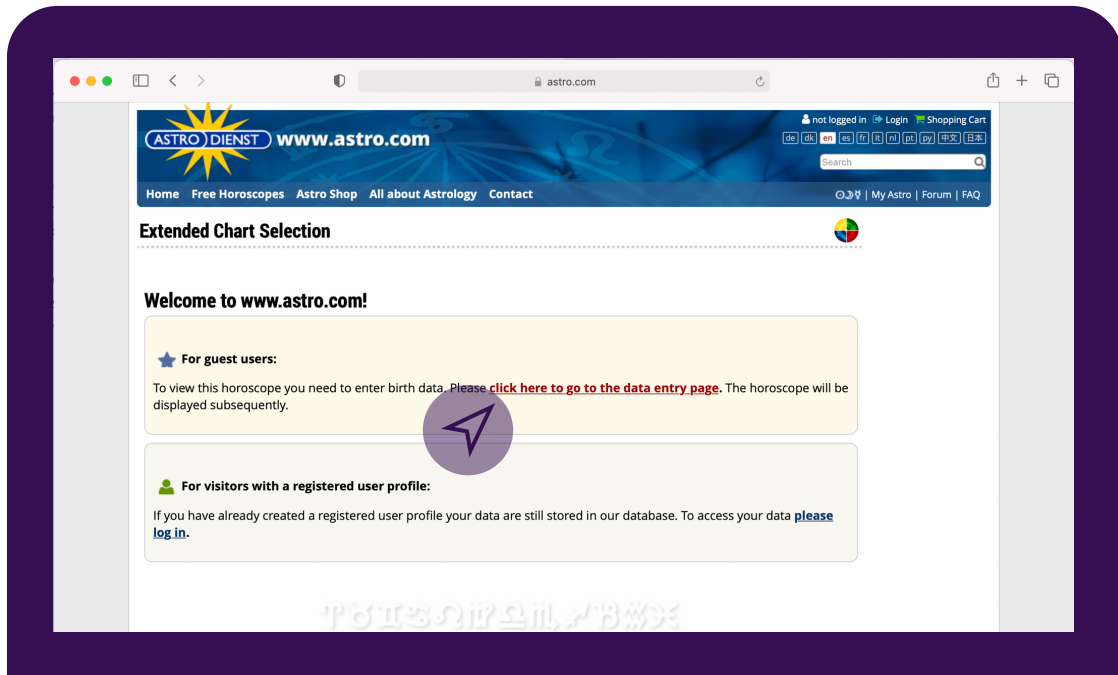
astro.com

ASTRO DIENST www.astro.com

not logged in Login Shopping Cart

de dk en es fr it nl pt ру 中文 日本

Search

Home Free Horoscopes Astro Shop All about Astrology Contact

| My Astro | Forum | FAQ

Extended Chart Selection

Welcome to www.astro.com!

For guest users:

To view this horoscope you need to enter birth data. Please click here to go to the data entry page. The horoscope will be displayed subsequently.

For visitors with a registered user profile:

If you have already created a registered user profile your data are still stored in our database. To access your data please log in.

♈♉♊♋♌♍♎♏♐♑♒♓